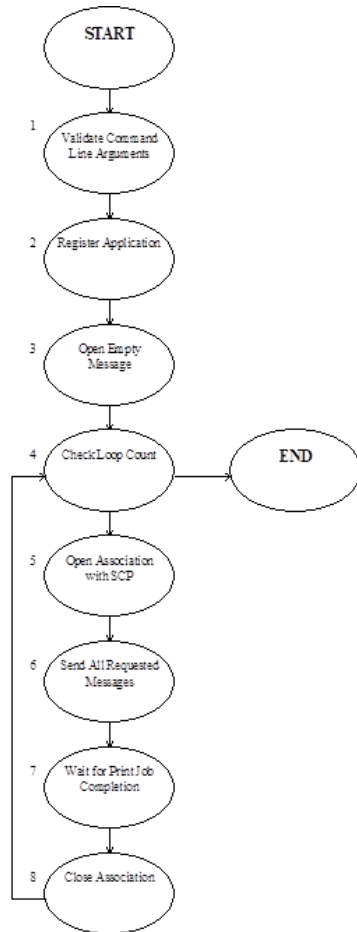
START

1

Validate Command Line Arguments

2

Register Application

3

Open Empty Message

4

Check Loop Count

END

5

Open Association with SCP

6

Send All Requested Messages

7

Wait for Print Job Completion

8

Close Association